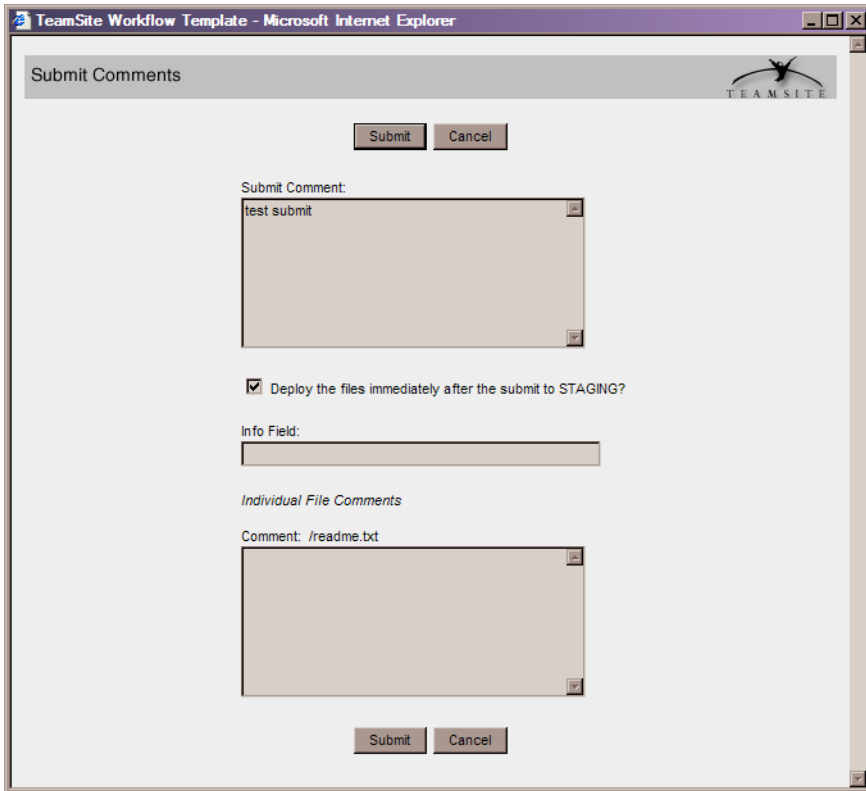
TeamSite Workflow Template - Microsoft Internet Explorer

Submit Comments

TEAMSITE

Submit Cancel

Submit Comment:

test submit

Deploy the files immediately after the submit to STAGING?

Info Field:

Individual File Comments

Comment: /readme.txt

Submit Cancel